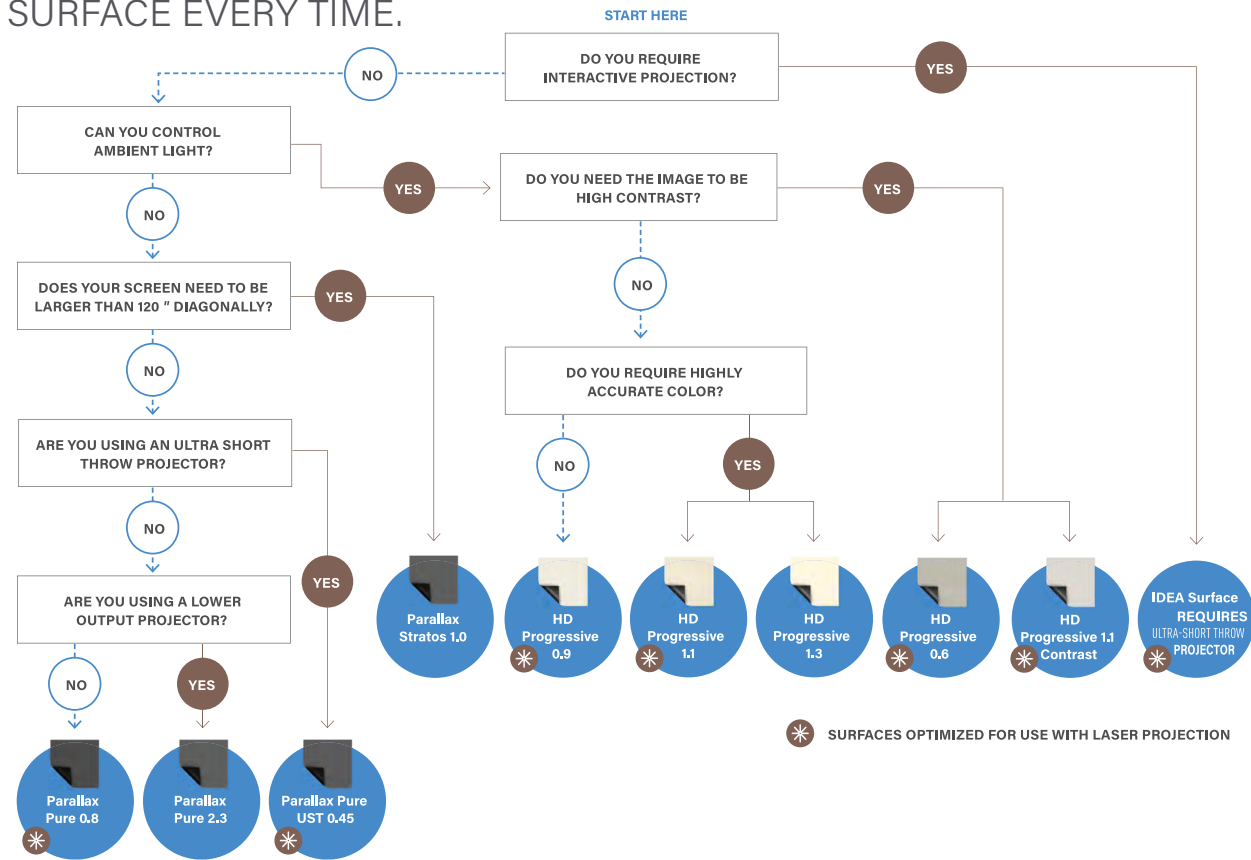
SURFACE EVERY TIME.

START HERE

DO YOU REQUIRE INTERACTIVE PROJECTION?

NO

YES

CAN YOU CONTROL AMBIENT LIGHT?

YES

DO YOU NEED THE IMAGE TO BE HIGH CONTRAST?

YES

NO

NO

DOES YOUR SCREEN NEED TO BE LARGER THAN 120 ″ DIAGONALLY?

YES

DO YOU REQUIRE HIGHLY ACCURATE COLOR?

NO

ARE YOU USING AN ULTRA SHORT THROW PROJECTOR?

NO

YES

NO

YES

ARE YOU USING A LOWER OUTPUT PROJECTOR?

Parallax Stratos 1.0

HD Progressive 0.9

HD Progressive 1.1

HD Progressive 1.3

HD Progressive 0.6

HD Progressive 1.1 Contrast

IDEA Surface REQUIRES ULTRA-SHORT THROW PROJECTOR

NO

YES

SURFACES OPTIMIZED FOR USE WITH LASER PROJECTION

Parallax Pure 0.8

Parallax Pure 2.3

Parallax Pure UST 0.45